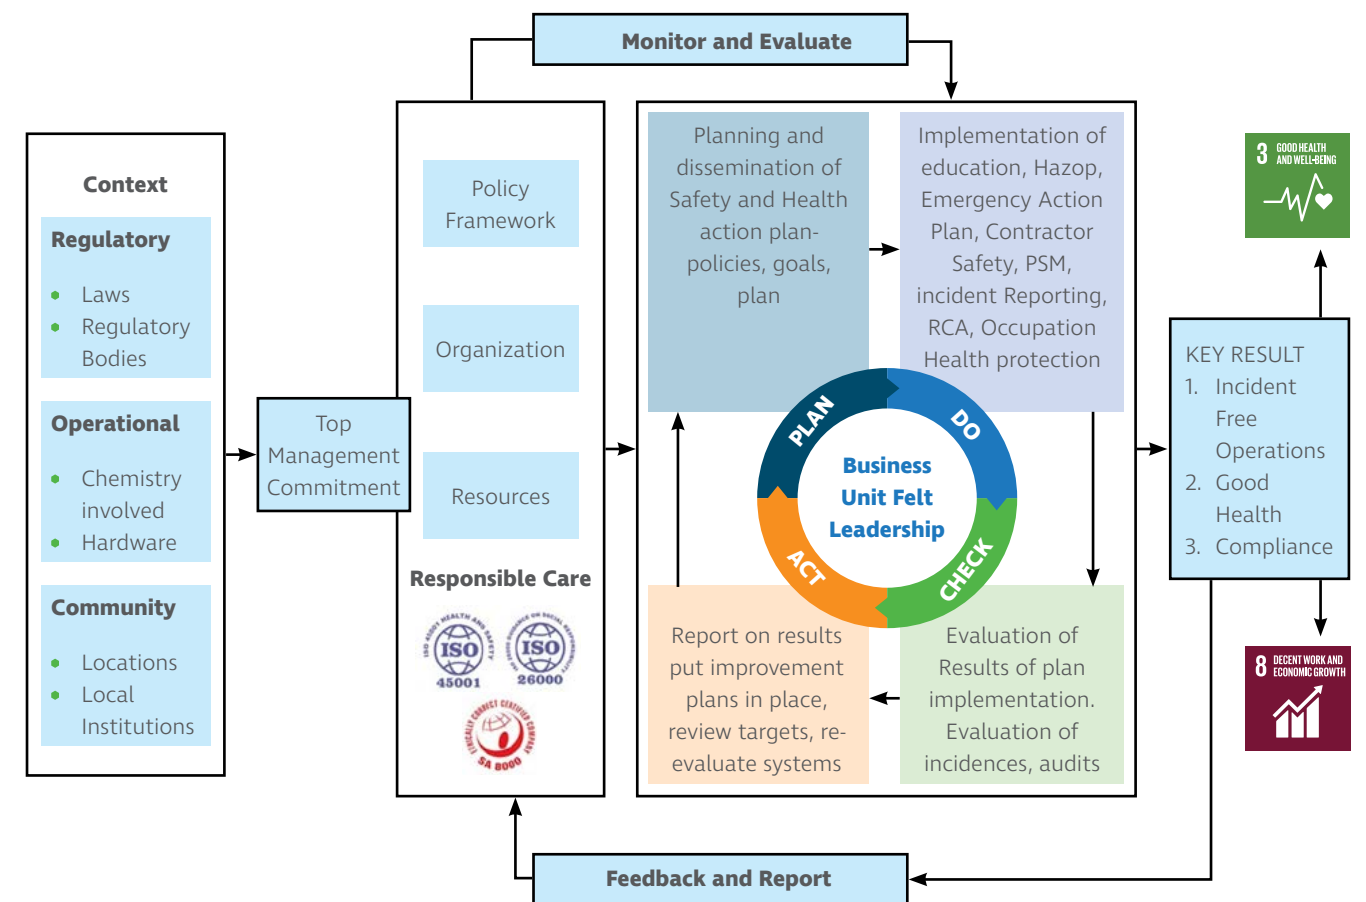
Monitor and Evaluate

Context

Regulatory

- Laws
- Regulatory Bodies

Operational

- Chemistry involved
- Hardware

Community

- Locations
- Local Institutions

Top Management Commitment

Policy Framework

Organization

Resources

Responsible Care

ISO 45001

ISO 26000

SA 8000

Planning and dissemination of Safety and Health action plan-policies, goals, plan

Implementation of education, Hazop, Emergency Action Plan, Contractor Safety, PSM, incident Reporting, RCA, Occupation Health protection

PLAN

DO

CHECK

ACT

Business Unit Felt Leadership

Report on results put improvement plans in place, review targets, re-evaluate systems

Evaluation of Results of plan implementation. Evaluation of incidences, audits

KEY RESULT
1. Incident Free Operations
2. Good Health
3. Compliance

3 GOOD HEALTH AND WELL-BEING

8 DECENT WORK AND ECONOMIC GROWTH

Feedback and Report